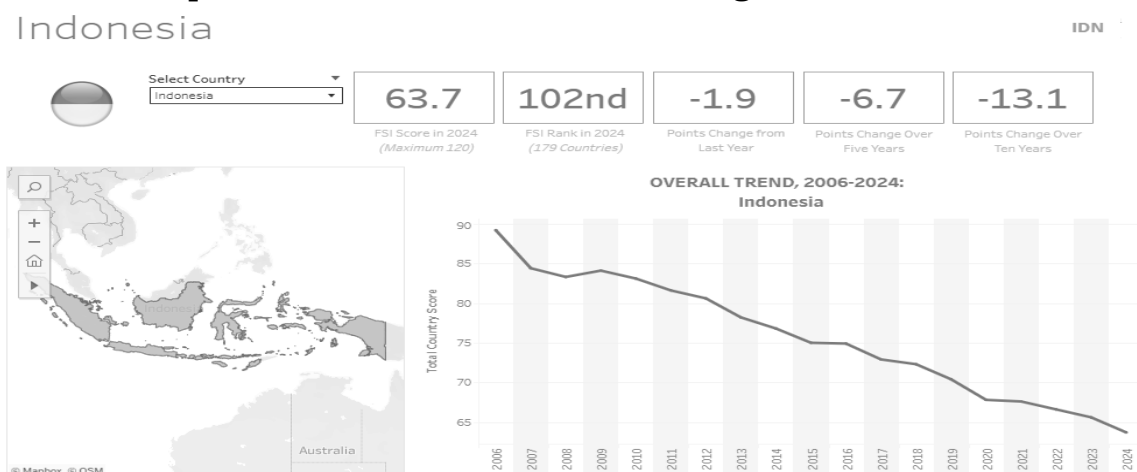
Indonesia

IDN

Select Country
Indonesia

63.7
FSI Score in 2024
(Maximum 120)

102nd
FSI Rank in 2024
(179 Countries)

-1.9
Points Change from Last Year

-6.7
Points Change Over Five Years

-13.1
Points Change Over Ten Years

Indonesia
Australia
© Mapbox © OSM

OVERALL TREND, 2006-2024:
Indonesia

Total Country Score

90
85
80
75
70
65

2006 2007 2008 2009 2010 2011 2012 2013 2014 2015 2016 2017 2018 2019 2020 2021 2022 2023 2024